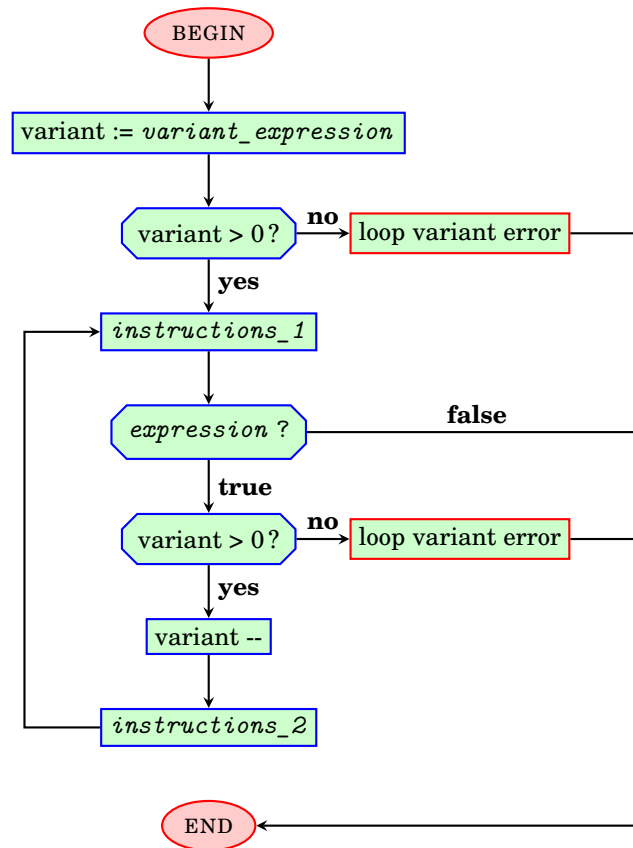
BEGIN

variant := variant_expression

variant > 0 ?

no

loop variant error

yes

instructions_1

expression ?

false

true

variant > 0 ?

no

loop variant error

yes

variant --

instructions_2

END